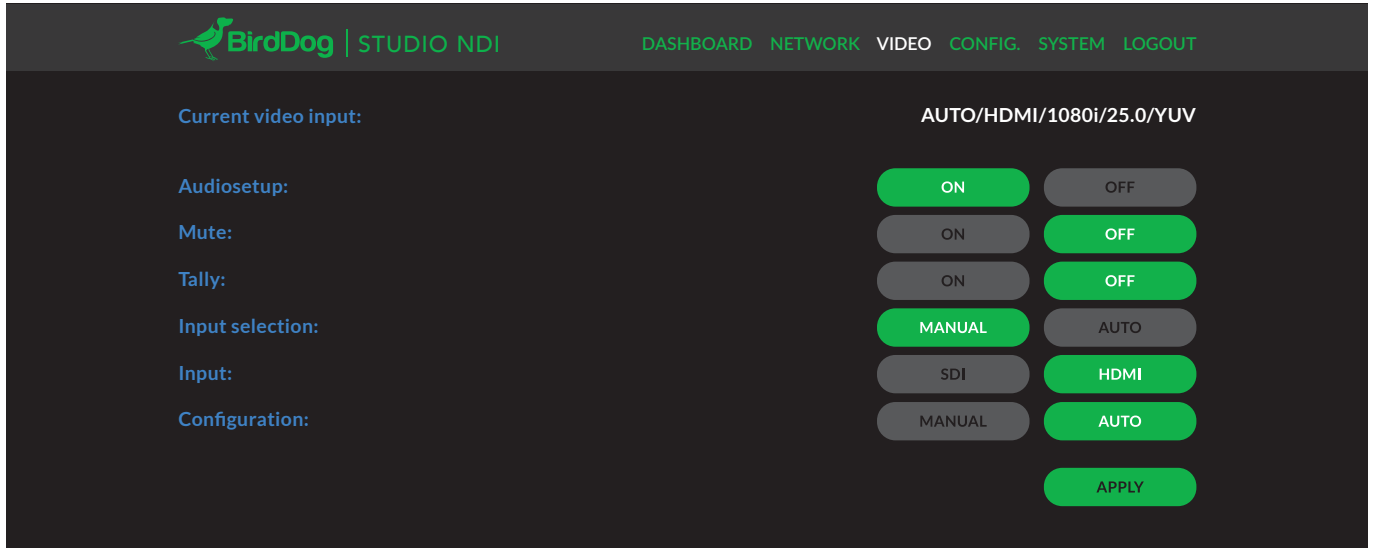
BirdDog | STUDIO NDI

DASHBOARD NETWORK VIDEO CONFIG. SYSTEM LOGOUT

Current video input: AUTO/HDMI/1080i/25.0/YUV

Audiosetup: ON OFF

Mute: ON OFF

Tally: ON OFF

Input selection: MANUAL AUTO

Input: SDI HDMI

Configuration: MANUAL AUTO

APPLY